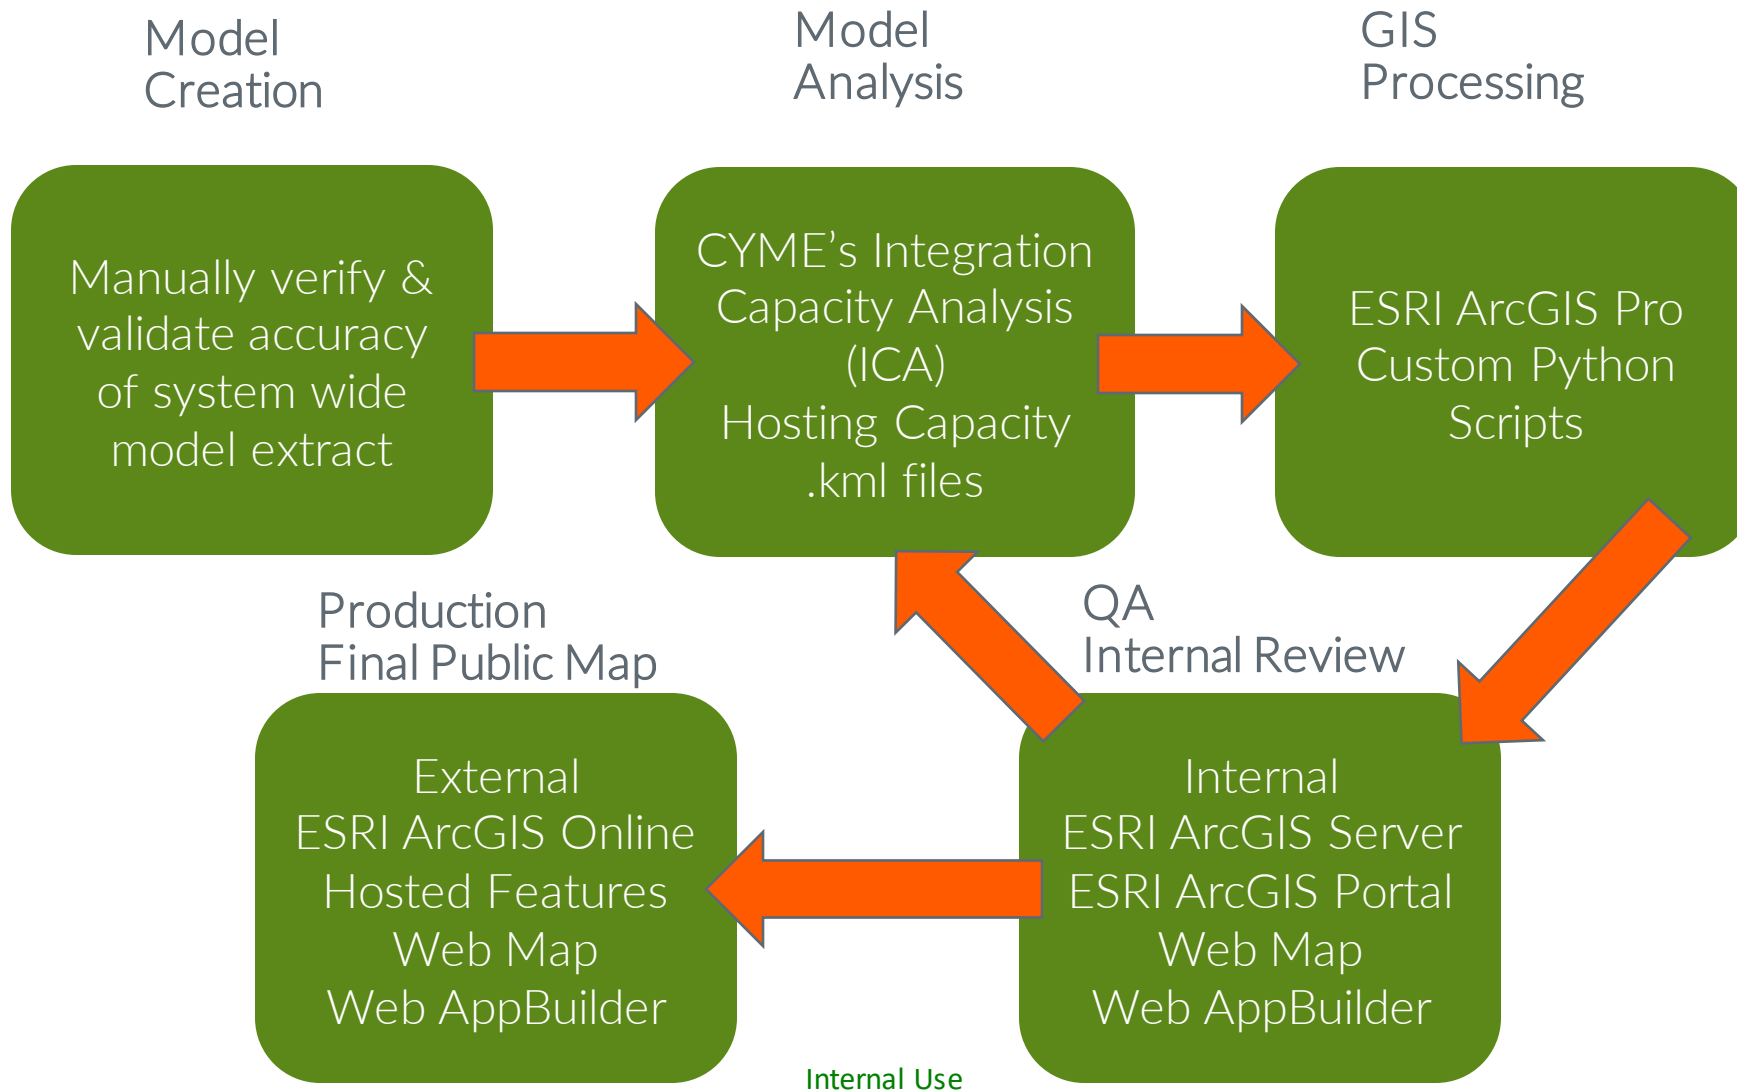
Model Creation

Manually verify & validate accuracy of system wide model extract

Model Analysis

CYME’s Integration Capacity Analysis (ICA) Hosting Capacity .kml files

GIS Processing

ESRI ArcGIS Pro Custom Python Scripts

Production Final Public Map

External ESRI ArcGIS Online Hosted Features Web Map Web AppBuilder

QA Internal Review

Internal ESRI ArcGIS Server ESRI ArcGIS Portal Web Map Web AppBuilder

Internal Use